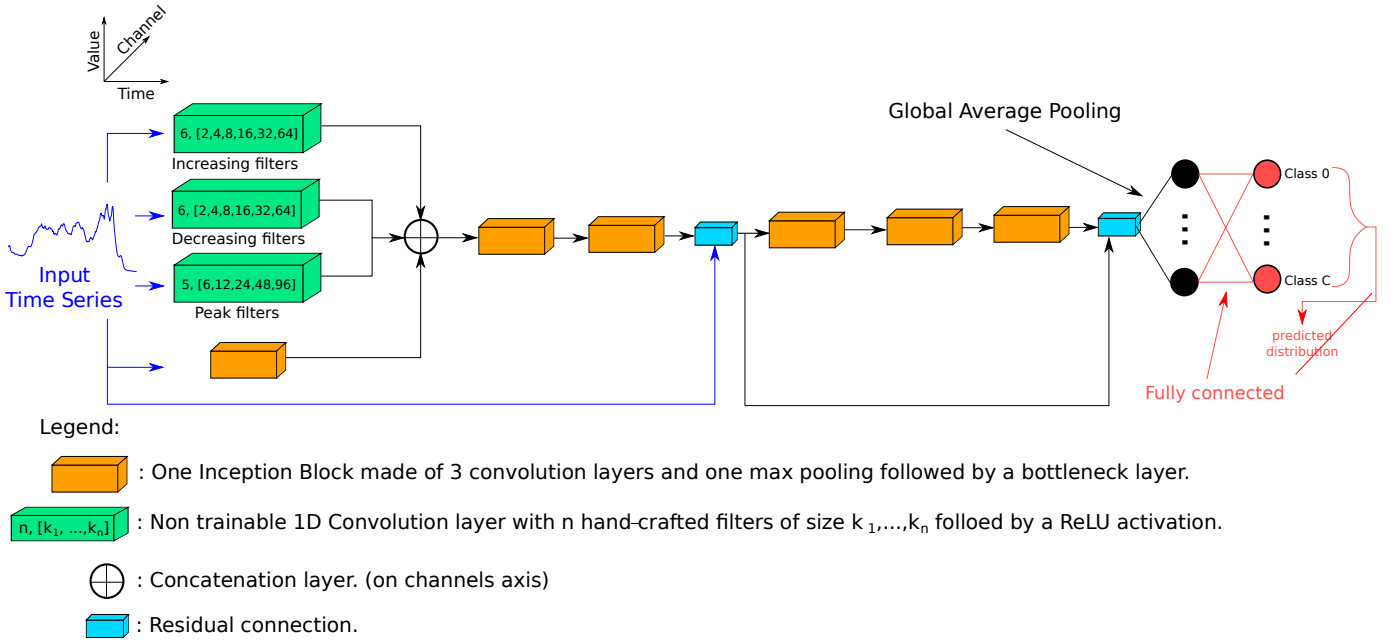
Value
Channel
Time

6, [2,4,8,16,32,64]
Increasing filters

6, [2,4,8,16,32,64]
Decreasing filters

5, [6,12,24,48,96]
Peak filters

Input Time Series

Global Average Pooling

Class 0
Class C

predicted distribution

Fully connected

Legend:

: One Inception Block made of 3 convolution layers and one max pooling followed by a bottleneck layer.

n, [$k_1$, ...,$k_n$] : Non trainable 1D Convolution layer with n hand-crafted filters of size k $_1$,...,$k_n$ folloed by a ReLU activation.

: Concatenation layer. (on channels axis)

: Residual connection.